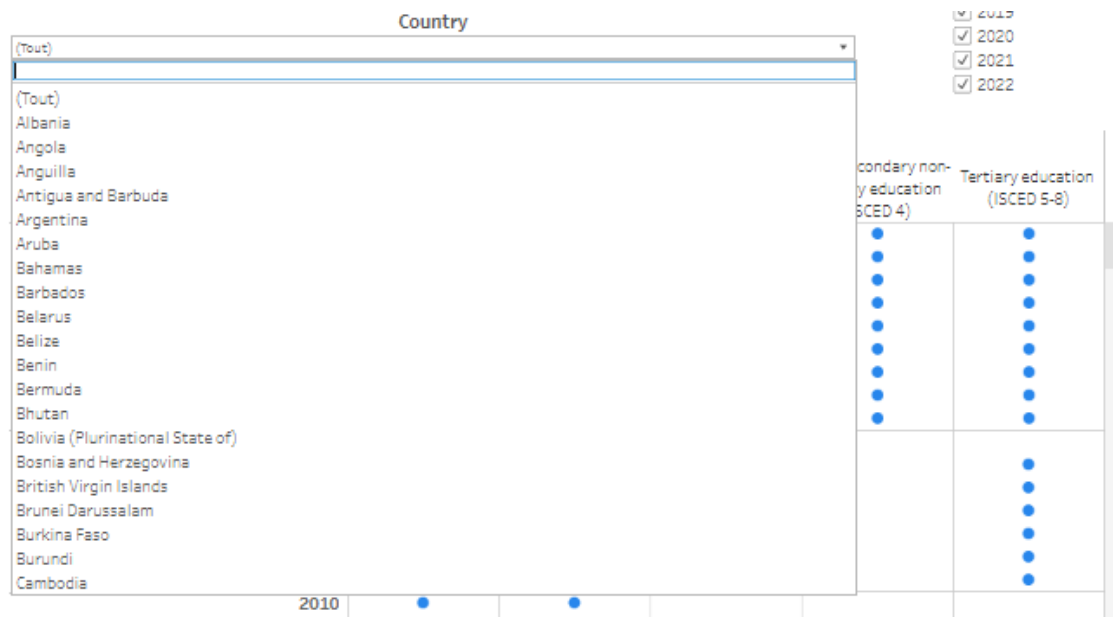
Country

(Tout)

(Tout)
Albania
Angola
Anguilla
Antigua and Barbuda
Argentina
Aruba
Bahamas
Barbados
Belarus
Belize
Benin
Bermuda
Bhutan
Bolivia (Plurinational State of)
Bosnia and Herzegovina
British Virgin Islands
Brunei Darussalam
Burkina Faso
Burundi
Cambodia

2019
2020
2021
2022

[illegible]condary non-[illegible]y education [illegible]SCED 4)

Tertiary education (ISCED 5-8)

2010